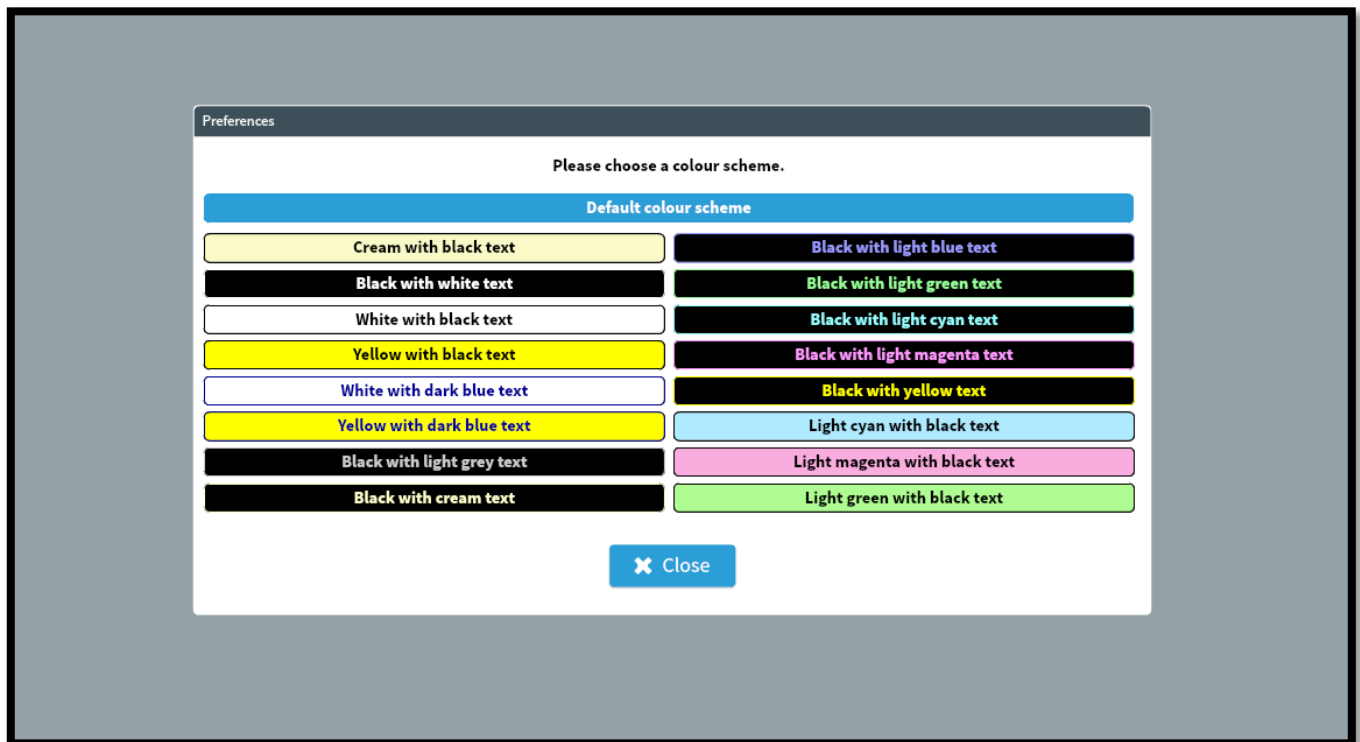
Preferences

Please choose a colour scheme.

Default colour scheme

Cream with black text
Black with white text
White with black text
Yellow with black text
White with dark blue text
Yellow with dark blue text
Black with light grey text
Black with cream text

Black with light blue text
Black with light green text
Black with light cyan text
Black with light magenta text
Black with yellow text
Light cyan with black text
Light magenta with black text
Light green with black text

✖ Close